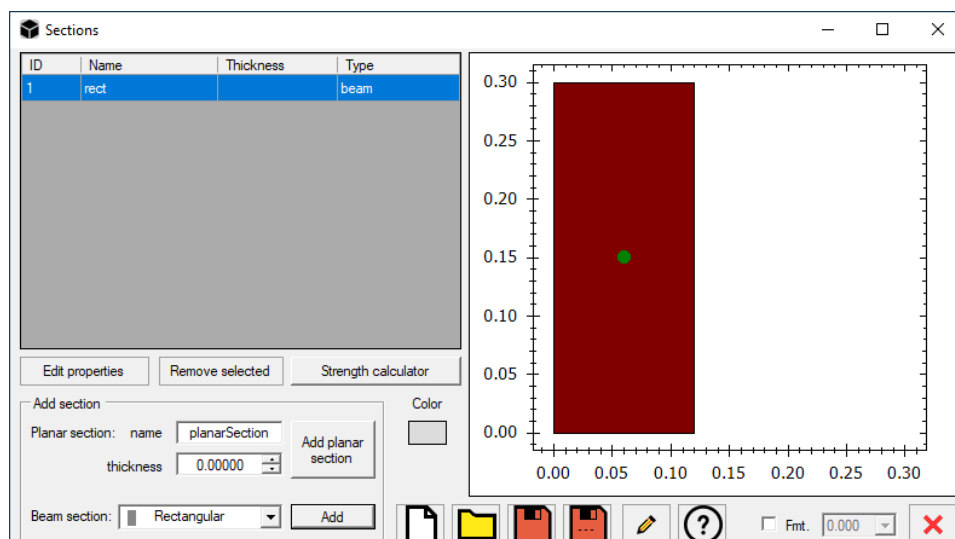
Sections

| ID | Name | Thickness | Type |
|---|---|---|---|
| 1 | rect | | beam |

Edit properties
Remove selected
Strength calculator

Add section
Planar section: name planarSection
thickness 0.00000
Add planar section
Color
Beam section: Rectangular
Add

0.30
0.25
0.20
0.15
0.10
0.05
0.00
0.00 0.05 0.10 0.15 0.20 0.25 0.30

...
?
Fmt. 0.000